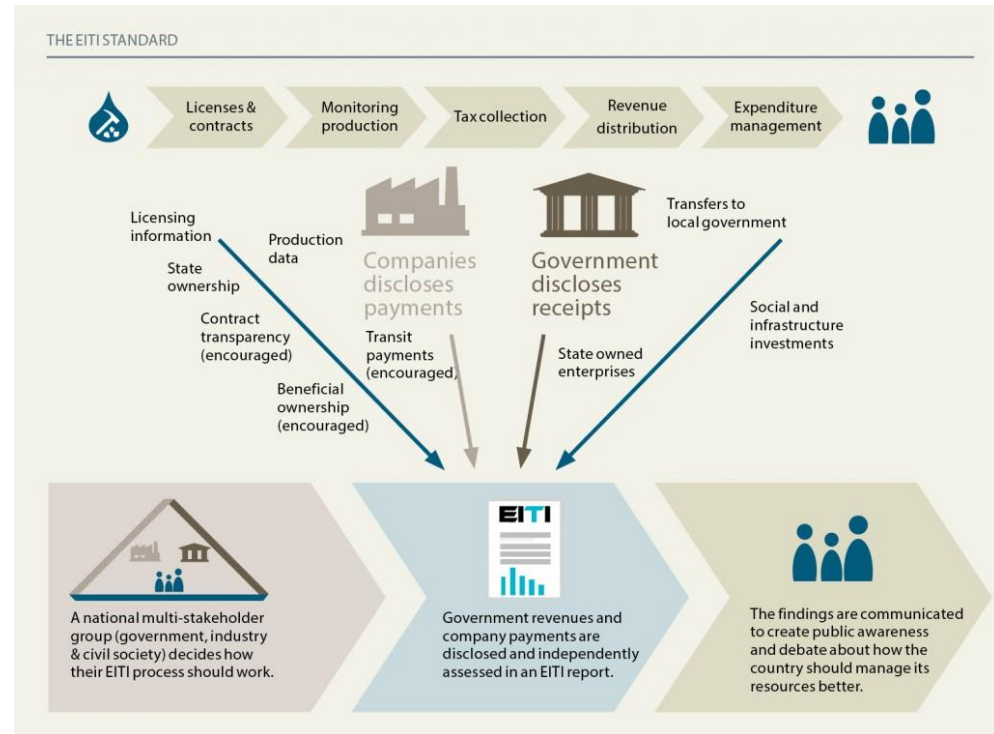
THE EITI STANDARD

Licenses & contracts

Monitoring production

Tax collection

Revenue distribution

Expenditure management

Licensing information

Production data

State ownership

Contract transparency (encouraged)

Beneficial ownership (encouraged)

Companies discloses payments

Transit payments (encouraged)

Government discloses receipts

State owned enterprises

Transfers to local government

Social and infrastructure investments

A national multi-stakeholder group (government, industry & civil society) decides how their EITI process should work.

EITI

Government revenues and company payments are disclosed and independently assessed in an EITI report.

The findings are communicated to create public awareness and debate about how the country should manage its resources better.